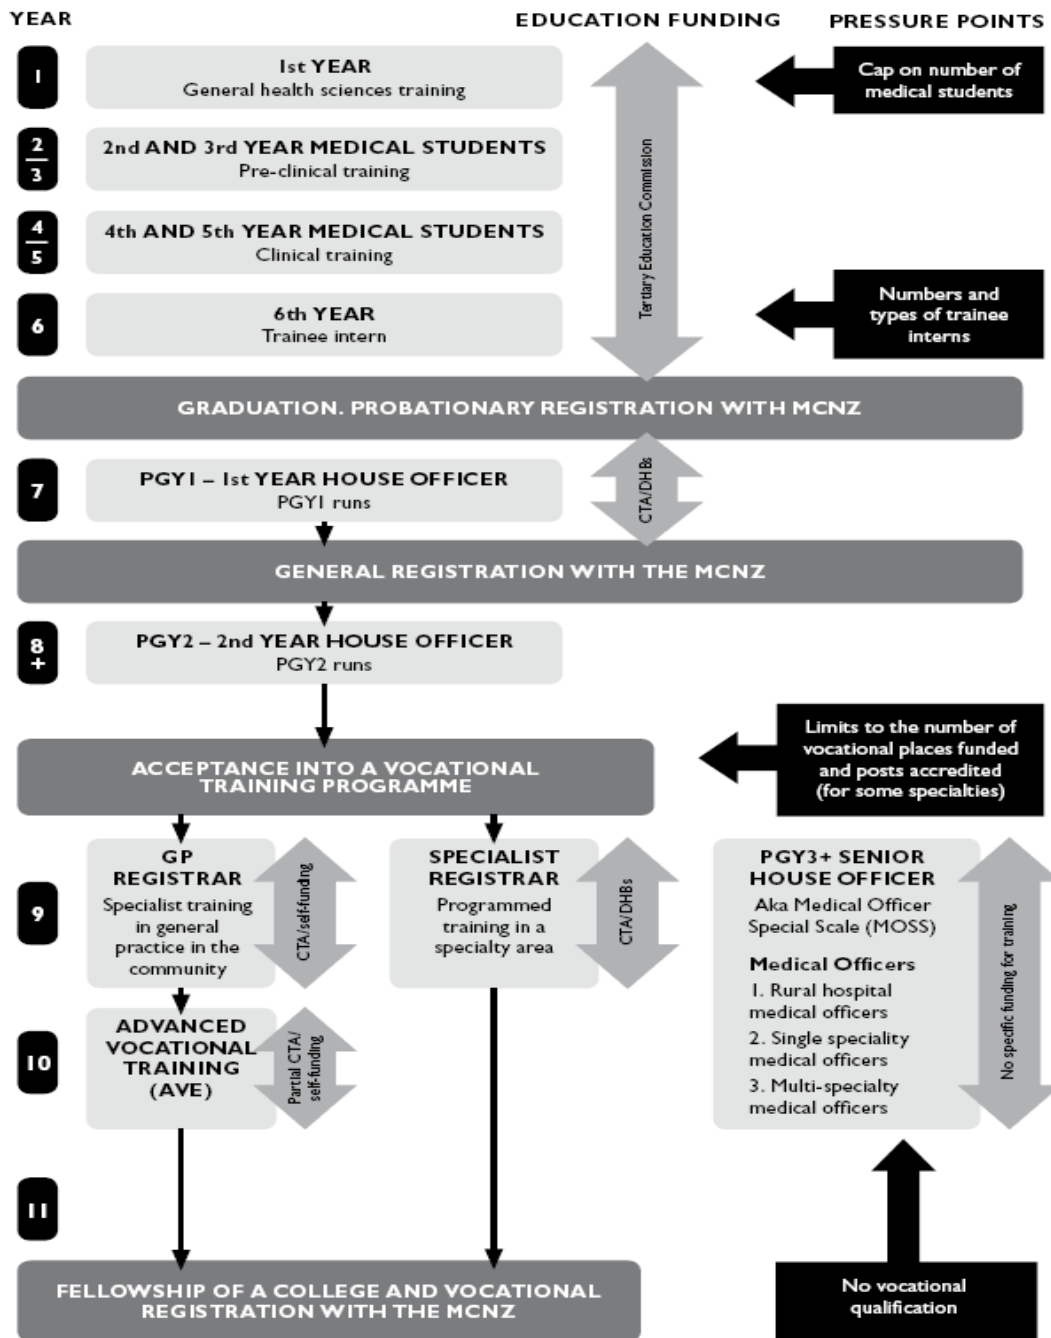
YEAR

EDUCATION FUNDING

PRESSURE POINTS

1

1st YEAR
General health sciences training

Cap on number of medical students

2
3

2nd AND 3rd YEAR MEDICAL STUDENTS
Pre-clinical training

Tertiary Education Commission

4
5

4th AND 5th YEAR MEDICAL STUDENTS
Clinical training

6

6th YEAR
Trainee intern

Numbers and types of trainee interns

GRADUATION. PROBATIONARY REGISTRATION WITH MCNZ

7

PGY1 – 1st YEAR HOUSE OFFICER
PGY1 runs

CTA/DHBs

GENERAL REGISTRATION WITH THE MCNZ

8
+

PGY2 – 2nd YEAR HOUSE OFFICER
PGY2 runs

ACCEPTANCE INTO A VOCATIONAL TRAINING PROGRAMME

Limits to the number of vocational places funded and posts accredited (for some specialties)

9

GP REGISTRAR
Specialist training in general practice in the community

CTA/self-funding

SPECIALIST REGISTRAR
Programmed training in a specialty area

CTA/DHBs

PGY3+ SENIOR HOUSE OFFICER
Aka Medical Officer Special Scale (MOSS)

Medical Officers
1. Rural hospital medical officers
2. Single speciality medical officers
3. Multi-specialty medical officers

No specific funding for training

10

ADVANCED VOCATIONAL TRAINING (AVE)

Partial CTA/ self-funding

11

FELLOWSHIP OF A COLLEGE AND VOCATIONAL REGISTRATION WITH THE MCNZ

No vocational qualification